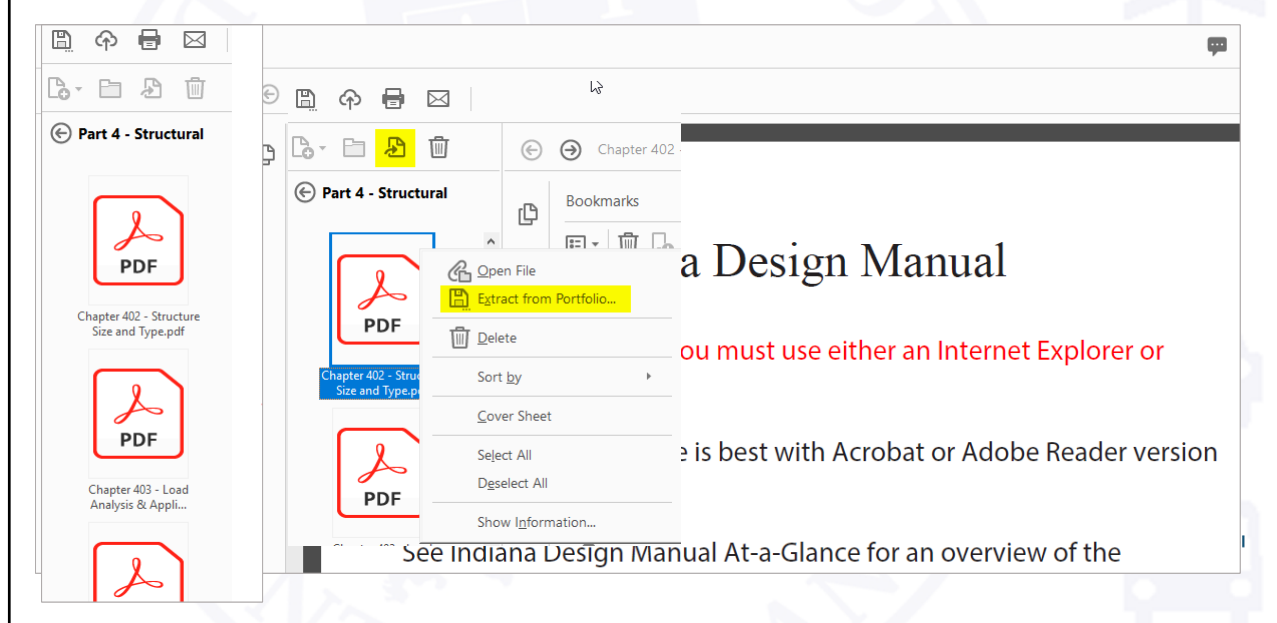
Part 4 - Structural

PDF

Chapter 402 - Structure Size and Type.pdf

PDF

Chapter 403 - Load Analysis & Appli...

Part 4 - Structural

Chapter 402 -

Bookmarks

PDF

Chapter 402 - Struc Size and Type.p

PDF

Open File
Extract from Portfolio...
Delete
Sort by
Cover Sheet
Select All
Deselect All
Show Information...

a Design Manual

ou must use either an Internet Explorer or

e is best with Acrobat or Adobe Reader version

See Indiana Design Manual At-a-Glance for an overview of the